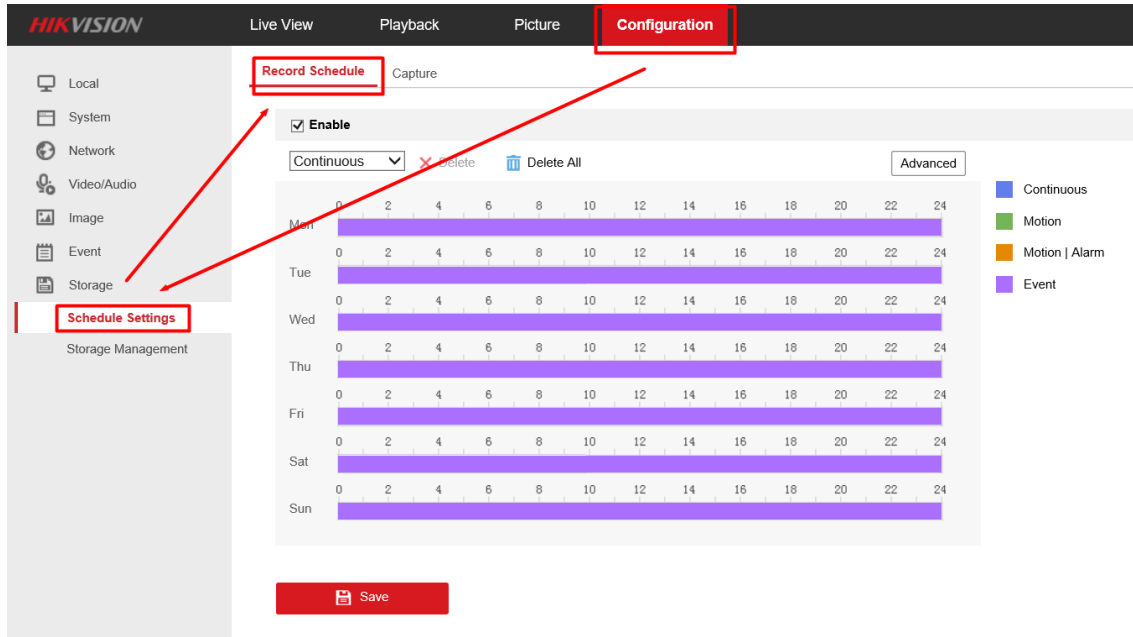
HIKVISION Live View Playback Picture Configuration

Local
System
Network
Video/Audio
Image
Event
Storage
Schedule Settings
Storage Management

Record Schedule Capture

Enable

Continuous Delete Delete All Advanced

| | 0 | 2 | 4 | 6 | 8 | 10 | 12 | 14 | 16 | 18 | 20 | 22 | 24 |
|---|---|---|---|---|---|---|---|---|---|---|---|---|---|
| Mon | | | | | | | | | | | | | |
| Tue | | | | | | | | | | | | | |
| Wed | | | | | | | | | | | | | |
| Thu | | | | | | | | | | | | | |
| Fri | | | | | | | | | | | | | |
| Sat | | | | | | | | | | | | | |
| Sun | | | | | | | | | | | | | |

Continuous
Motion
Motion | Alarm
Event

Save